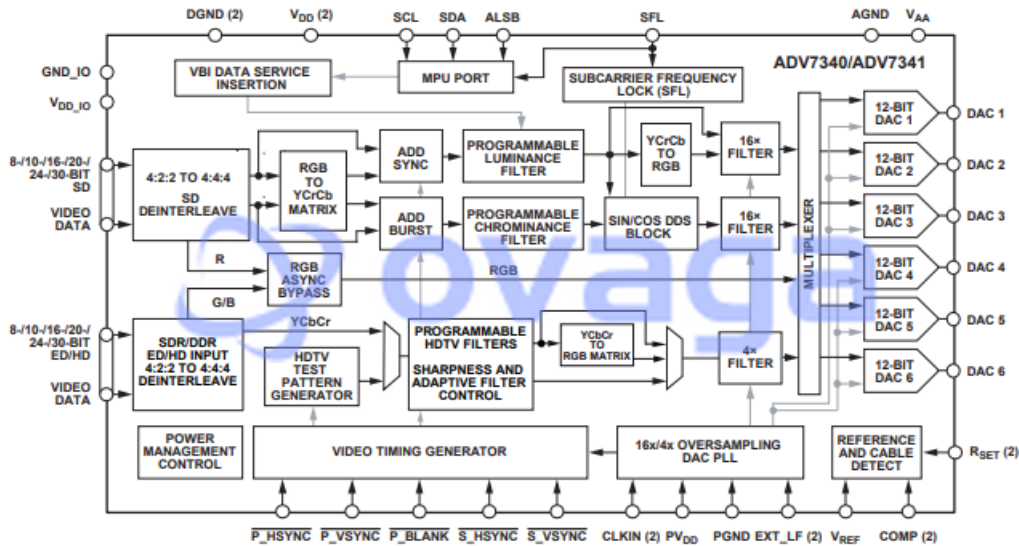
DGND (2) $V_{DD}$ (2) SCL SDA ALSB SFL AGND $V_{AA}$

ADV7340/ADV7341

GND_IO

$V_{DD\_IO}$

VBI DATA SERVICE INSERTION

MPU PORT

SUBCARRIER FREQUENCY LOCK (SFL)

8-/10-/16-/20-/ 24-/30-BIT SD VIDEO DATA

4:2:2 TO 4:4:4 SD DEINTERLEAVE

RGB TO YCrCb MATRIX

ADD SYNC

ADD BURST

PROGRAMMABLE LUMINANCE FILTER

PROGRAMMABLE CHROMINANCE FILTER

YCrCb TO RGB

SIN/COS DDS BLOCK

16× FILTER

16× FILTER

MULTIPLEXER

12-BIT DAC 1

12-BIT DAC 2

12-BIT DAC 3

12-BIT DAC 4

12-BIT DAC 5

12-BIT DAC 6

DAC 1

DAC 2

DAC 3

DAC 4

DAC 5

DAC 6

R

RGB ASYNC BYPASS

RGB

G/B

8-/10-/16-/20-/ 24-/30-BIT ED/HD VIDEO DATA

SDR/DDR ED/HD INPUT 4:2:2 TO 4:4:4 DEINTERLEAVE

YCbCr

HDTV TEST PATTERN GENERATOR

PROGRAMMABLE HDTV FILTERS

SHARPNESS AND ADAPTIVE FILTER CONTROL

YCbCr TO RGB MATRIX

4× FILTER

POWER MANAGEMENT CONTROL

VIDEO TIMING GENERATOR

16x/4x OVERSAMPLING DAC PLL

REFERENCE AND CABLE DETECT

$R_{SET}$ (2)

$\overline{P\_HSYNC}$ $\overline{P\_VSYNC}$ $\overline{P\_BLANK}$ $\overline{S\_HSYNC}$ $\overline{S\_VSYNC}$ CLKIN (2) $PV_{DD}$ PGND EXT_LF (2) $V_{REF}$ COMP (2)